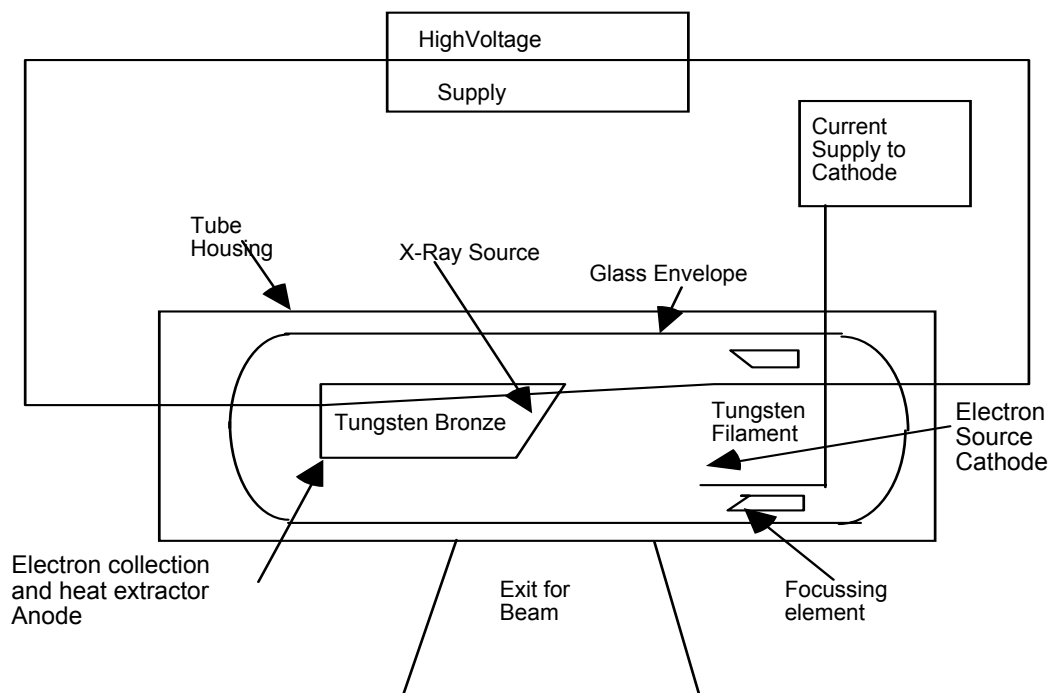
HighVoltage

Supply

Current Supply to Cathode

Tube Housing

X-Ray Source

Glass Envelope

Tungsten Bronze

Tungsten Filament

Electron Source Cathode

Electron collection and heat extractor Anode

Exit for Beam

Focussing element